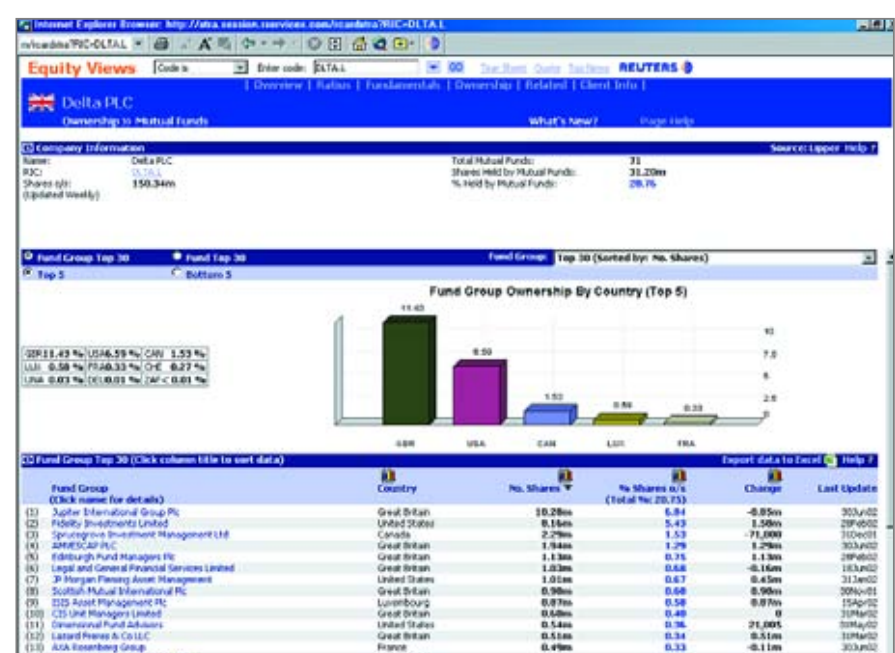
Internet Explorer Browser: http://atra.session.rservices.com/rcandetra?RIC=DLTA.L

Equity Views   Code is   Enter code: DLTA.L   GO   REUTERS

| Overview | Ratios | Fundamentals | Ownership | Related | Client Info |

Delta PLC
Ownership >> Mutual Funds   What's New?   Page Help

Company Information   Source: Lipper Help ?

Name: Delta PLC
RIC: DLTA.L
Shares o/s: 150.34m
(Updated Weekly)

Total Mutual Funds: 31
Shares Held by Mutual Funds: 31.20m
% Held by Mutual Funds: 20.75

Fund Group Top 30   Fund Top 30   Fund Group: Top 30 (Sorted by: No. Shares)
Top 5   Bottom 5

Fund Group Ownership By Country (Top 5)

| GBR 11.43 % | USA 6.59 % | CAN 1.53 % |
|---|---|---|
| LUX 0.58 % | FRA 0.33 % | CHE 0.27 % |
| UNA 0.03 % | DEU 0.01 % | ZAF < 0.01 % |

11.43
6.59
1.53
0.58
0.33
10
7.5
5
2.5
0
GBR USA CAN LUX FRA

Fund Group Top 30 (Click column title to sort data)   Export data to Excel   Help ?

| | Fund Group (Click name for details) | Country | No. Shares | % Shares o/s (Total %: 20.75) | Change | Last Update |
|---|---|---|---|---|---|---|
| (1) | Jupiter International Group Plc | Great Britain | 10.28m | 6.84 | -0.85m | 30Jun02 |
| (2) | Fidelity Investments Limited | United States | 8.16m | 5.43 | 1.58m | 28Feb02 |
| (3) | Sprucegrove Investment Management Ltd | Canada | 2.29m | 1.53 | -71,000 | 31Dec01 |
| (4) | AMVESCAP PLC | Great Britain | 1.94m | 1.29 | 1.29m | 30Jun02 |
| (5) | Edinburgh Fund Managers Plc | Great Britain | 1.13m | 0.75 | 1.13m | 28Feb02 |
| (6) | Legal and General Financial Services Limited | Great Britain | 1.03m | 0.68 | -0.16m | 18Jun02 |
| (7) | JP Morgan Fleming Asset Management | United States | 1.01m | 0.67 | 0.45m | 31Jan02 |
| (8) | Scottish Mutual International Plc | Great Britain | 0.90m | 0.60 | 0.90m | 30Nov01 |
| (9) | ISIS Asset Management Plc | Luxembourg | 0.87m | 0.58 | 0.87m | 15Apr02 |
| (10) | CIS Unit Managers Limited | Great Britain | 0.60m | 0.40 | 0 | 31Mar02 |
| (11) | Dimensional Fund Advisors | United States | 0.54m | 0.36 | 21,005 | 31May02 |
| (12) | Lazard Freres & Co LLC | Great Britain | 0.51m | 0.34 | 0.51m | 31Mar02 |
| (13) | AXA Rosenberg Group | France | 0.49m | 0.33 | -0.11m | 30Jun02 |